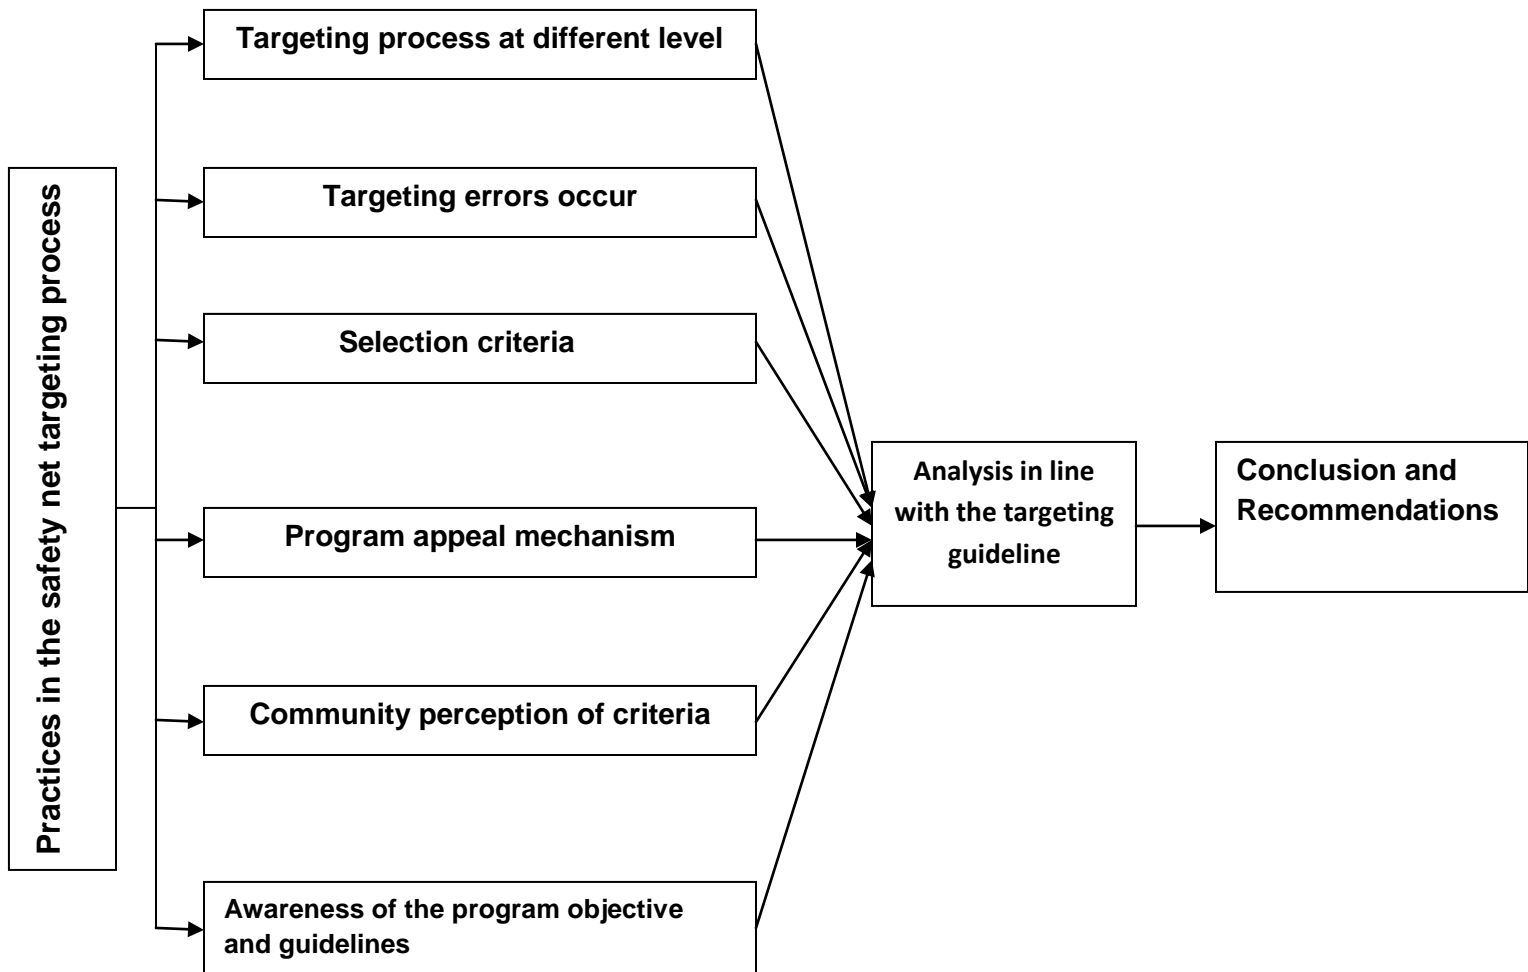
Practices in the safety net targeting process

Targeting process at different level

Targeting errors occur

Selection criteria

Program appeal mechanism

Community perception of criteria

Awareness of the program objective and guidelines

Analysis in line with the targeting guideline

Conclusion and Recommendations